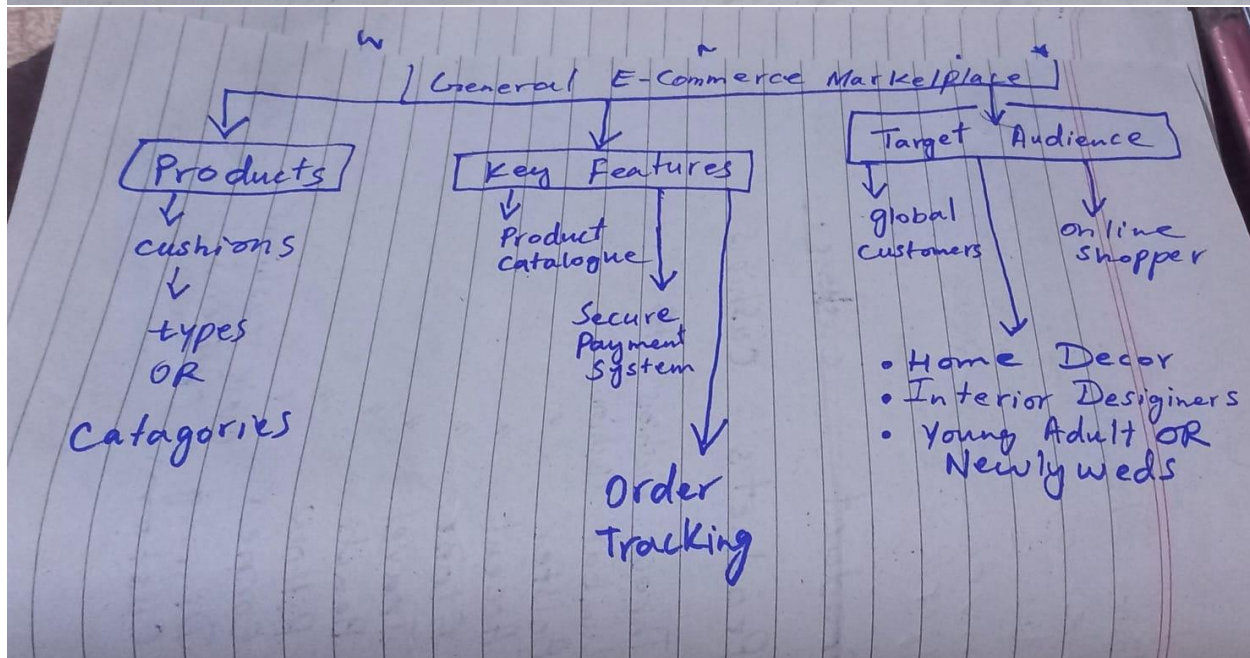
General E-Commerce Marketplace

Products
cushions
types
OR
Catagories

Key Features
Product Catalogue
Secure Payment System
Order Tracking

Target Audience
global customers
online shopper
• Home Decor
• Interior Desiginers
• Young Adult OR Newlyweds